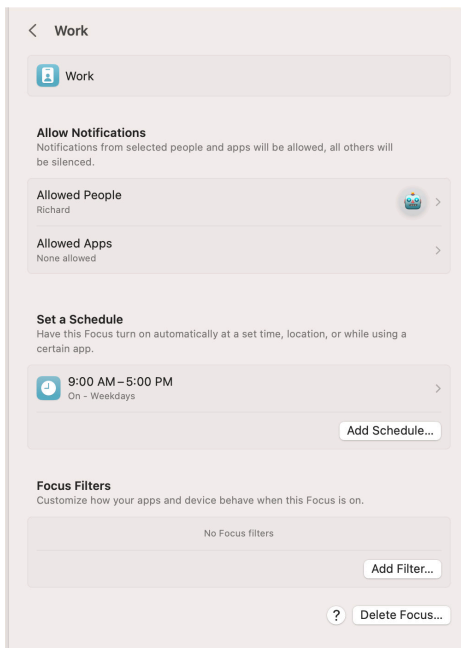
< Work

Work

Allow Notifications
Notifications from selected people and apps will be allowed, all others will be silenced.

Allowed People
Richard

Allowed Apps
None allowed

Set a Schedule
Have this Focus turn on automatically at a set time, location, or while using a certain app.

9:00 AM – 5:00 PM
On - Weekdays

Add Schedule...

Focus Filters
Customize how your apps and device behave when this Focus is on.

No Focus filters

Add Filter...

? Delete Focus...